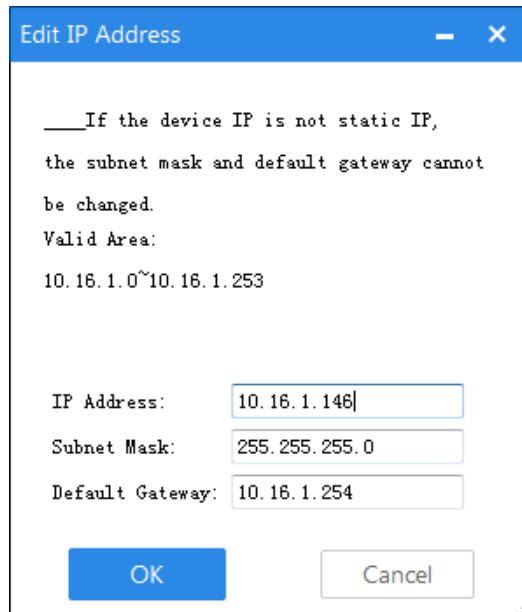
Edit IP Address

____If the device IP is not static IP, the subnet mask and default gateway cannot be changed.
Valid Area:
10.16.1.0~10.16.1.253

IP Address: 10.16.1.146
Subnet Mask: 255.255.255.0
Default Gateway: 10.16.1.254

OK
Cancel